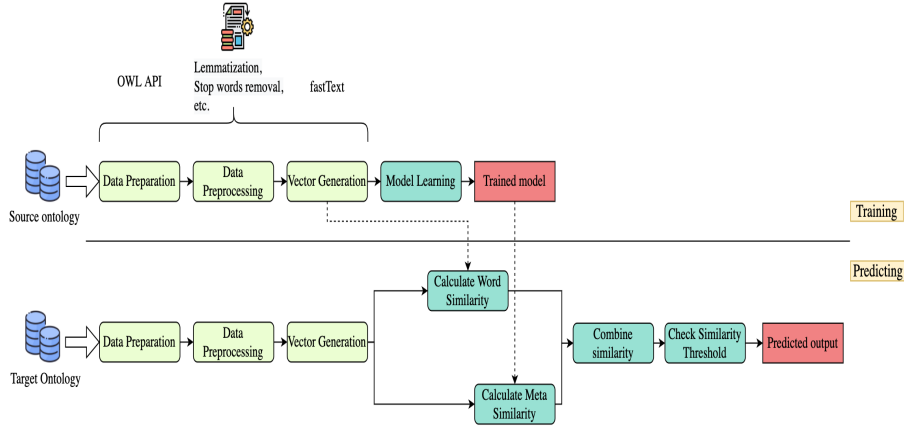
OWL API

Lemmatization,
Stop words removal,
etc.

fastText

Source ontology

Data Preparation

Data Preprocessing

Vector Generation

Model Learning

Trained model

Training

Predicting

Calculate Word Similarity

Target Ontology

Data Preparation

Data Preprocessing

Vector Generation

Combine similarity

Check Similarity Threshold

Predicted output

Calculate Meta Similarity